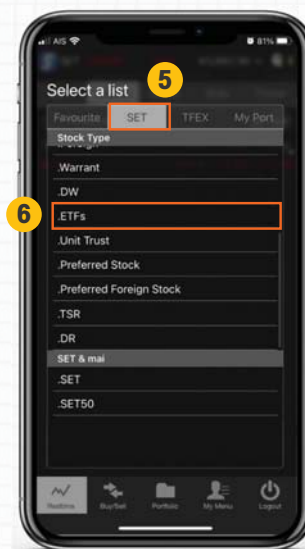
AIS 81%

Select a list

5

Favourite SET TFEX My Port

Stock Type

.Warrant

.DW

6

.ETFs

.Unit Trust

.Preferred Stock

.Preferred Foreign Stock

.TSR

.DR

SET & mai

.SET

.SET50

Realtime Buy/Sell Portfolio My Menu Logout